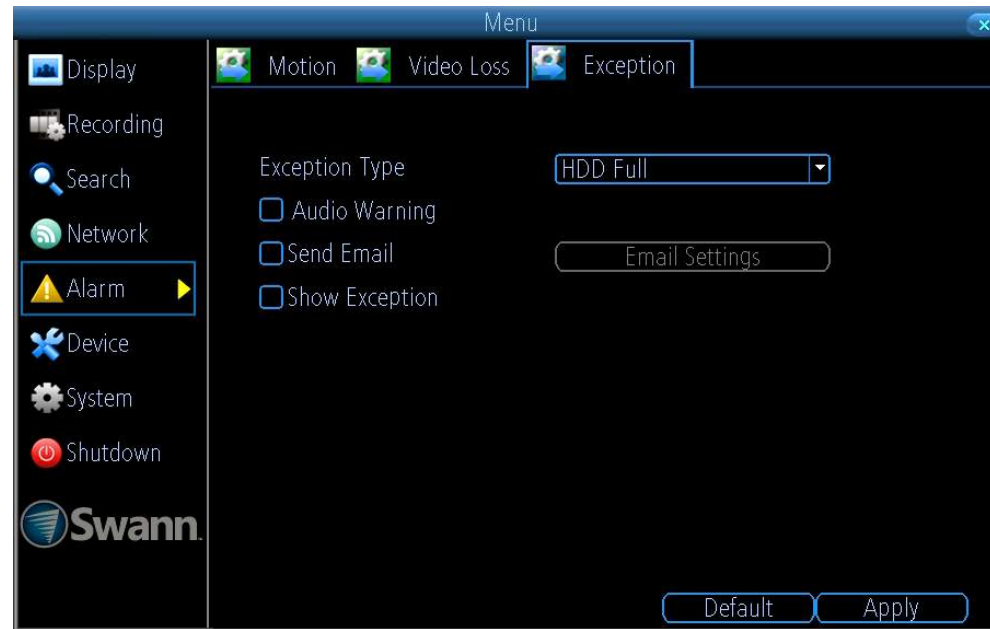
Menu

Display
Recording
Search
Network
Alarm
Device
System
Shutdown
Swann

Motion | Video Loss | Exception

Exception Type | HDD Full
Audio Warning
Send Email | Email Settings
Show Exception

Default | Apply